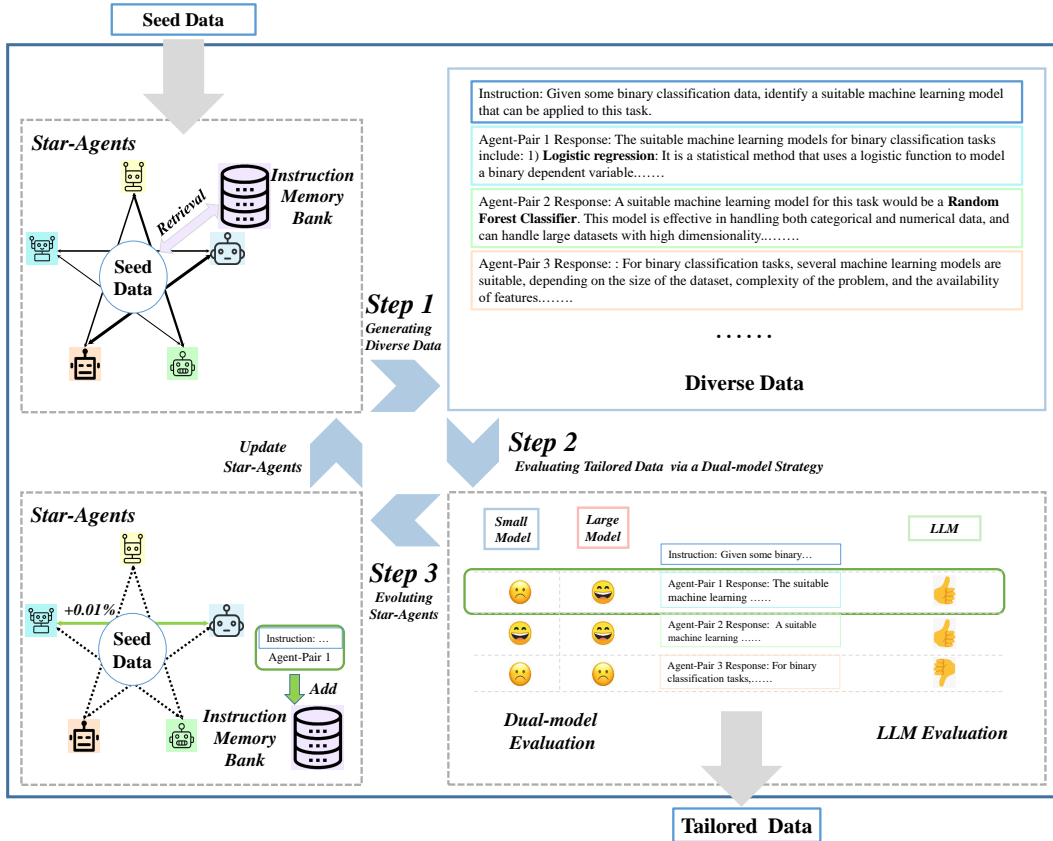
Seed Data

Star-Agents

Instruction Memory Bank

Retrieval

Seed Data

Step 1
Generating Diverse Data

Instruction: Given some binary classification data, identify a suitable machine learning model that can be applied to this task.

Agent-Pair 1 Response: The suitable machine learning models for binary classification tasks include: 1) **Logistic regression**: It is a statistical method that uses a logistic function to model a binary dependent variable.……

Agent-Pair 2 Response: A suitable machine learning model for this task would be a **Random Forest Classifier**. This model is effective in handling both categorical and numerical data, and can handle large datasets with high dimensionality..…….

Agent-Pair 3 Response: : For binary classification tasks, several machine learning models are suitable, depending on the size of the dataset, complexity of the problem, and the availability of features.…….

……

Diverse Data

Update Star-Agents

Step 2
Evaluating Tailored Data via a Dual-model Strategy

Star-Agents

+0.01%

Seed Data

Instruction: …
Agent-Pair 1

Add

Instruction Memory Bank

Step 3
Evoluting Star-Agents

Small Model

Large Model

LLM

Instruction: Given some binary…

Agent-Pair 1 Response: The suitable machine learning ……

Agent-Pair 2 Response: A suitable machine learning ……

Agent-Pair 3 Response: For binary classification tasks,……

Dual-model Evaluation

LLM Evaluation

Tailored Data